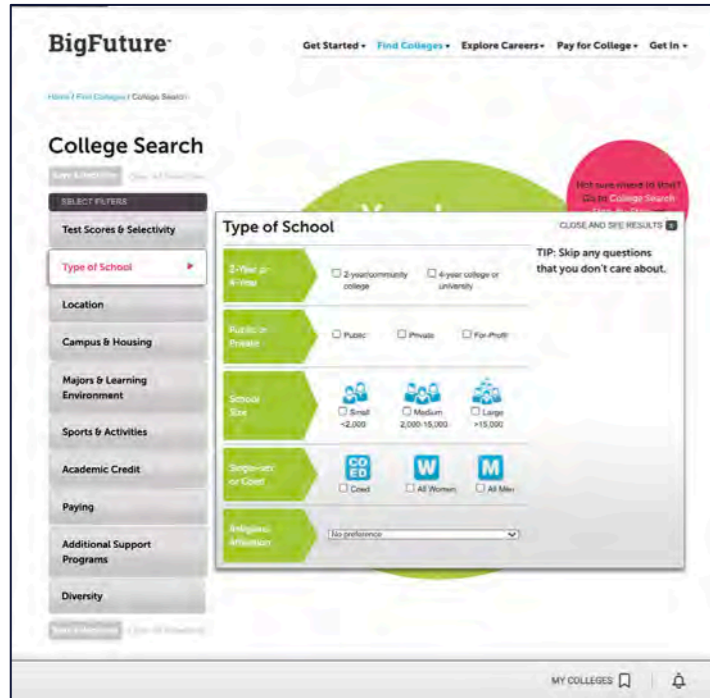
BigFuture

Get Started ▾ Find Colleges ▾ Explore Careers ▾ Pay for College ▾ Get In ▾

Home / Find Colleges / College Search

College Search

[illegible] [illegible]

SELECT FILTERS

Test Scores & Selectivity

Type of School

Location

Campus & Housing

Majors & Learning Environment

Sports & Activities

Academic Credit

Paying

Additional Support Programs

Diversity

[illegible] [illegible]

Not sure where to start? Go to College Search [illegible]

Type of School

CLOSE AND SEE RESULTS

TIP: Skip any questions that you don't care about.

2-Year or 4-Year

2-year/community college

4-year college or university

Public or Private

Public

Private

For-Profit

School Size

Small <2,000

Medium 2,000-15,000

Large >15,000

Single-sex or Coed

CO ED

W

M

Coed

All Women

All Men

Religious Affiliation

No preference

MY COLLEGES